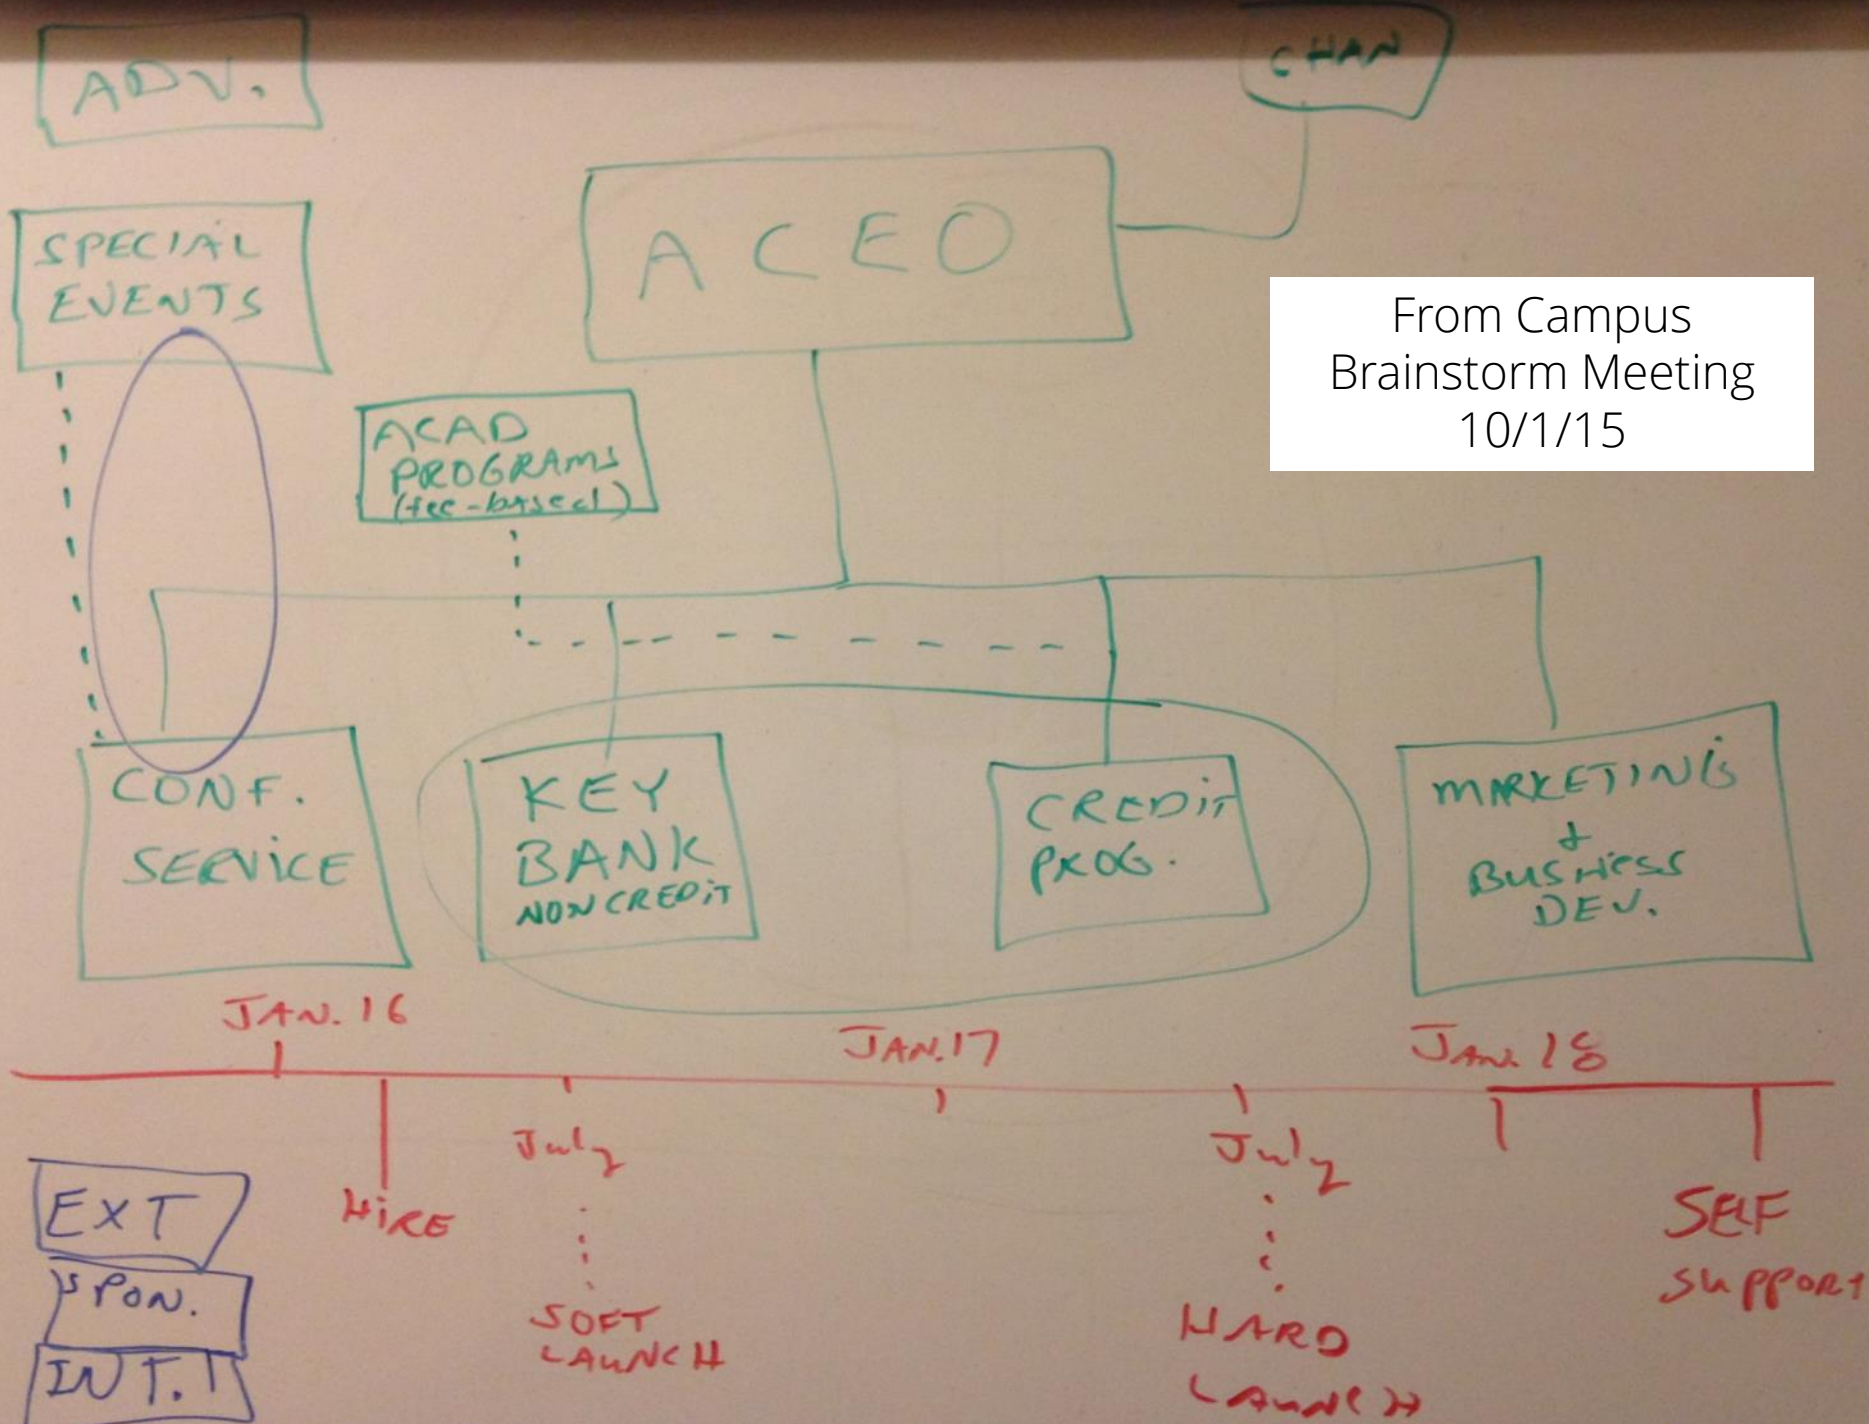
ADV.

CHAN

SPECIAL EVENTS

ACEO

From Campus Brainstorm Meeting 10/1/15

ACAD PROGRAMS (fee-based)

CONF. SERVICE

KEY BANK NON CREDIT

CREDIT PROG.

MARKETING & BUSINESS DEV.

JAN. 16

JAN. 17

JAN. 18

July

July

HIRE

SOFT LAUNCH

HARD LAUNCH

SELF SUPPORT

EXT

SPON.

INT. I